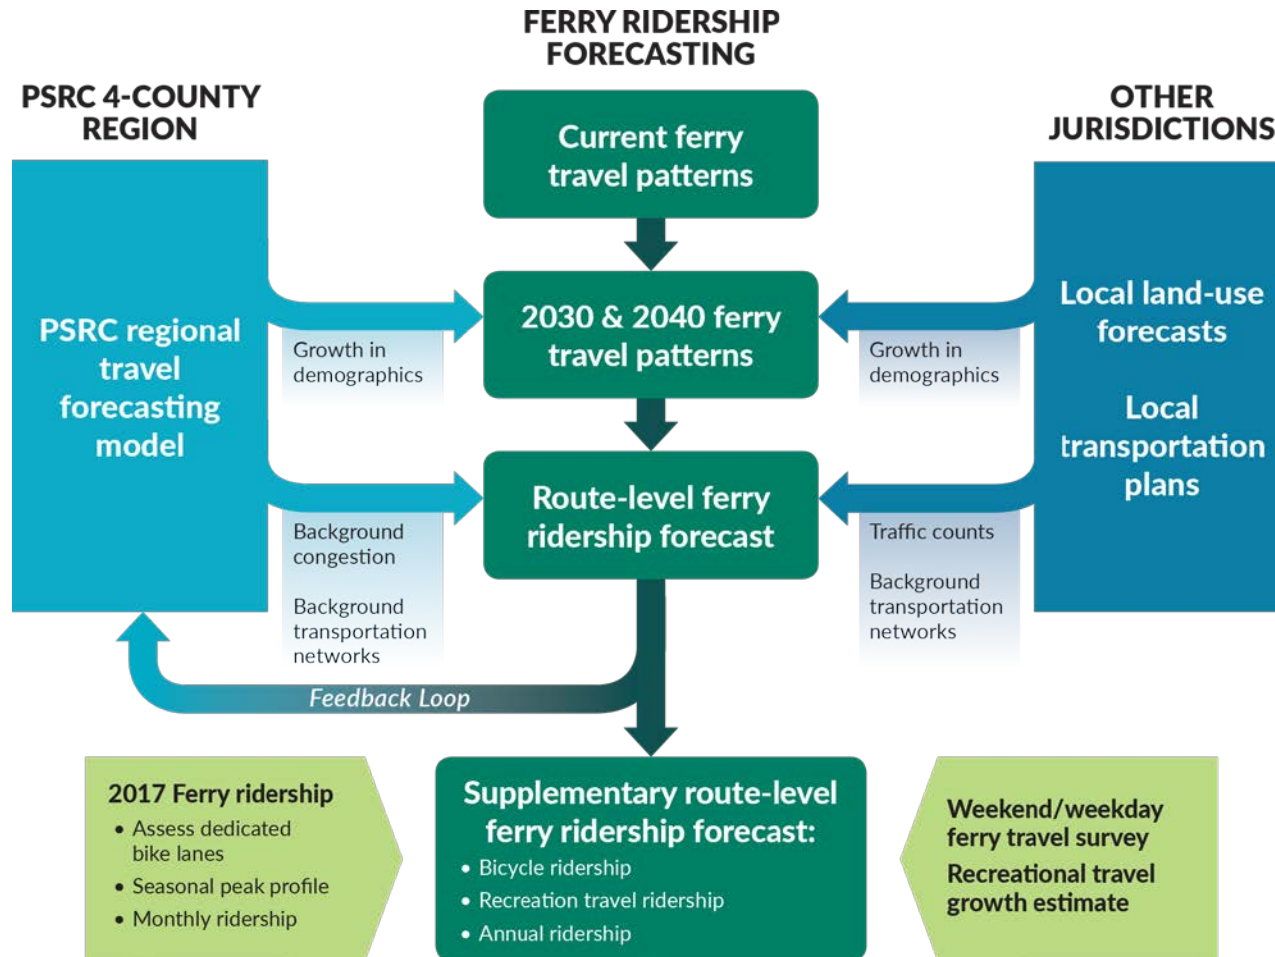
FERRY RIDERSHIP FORECASTING

PSRC 4-COUNTY REGION

OTHER JURISDICTIONS

Current ferry travel patterns

PSRC regional travel forecasting model

2030 & 2040 ferry travel patterns

Local land-use forecasts

Local transportation plans

Growth in demographics

Growth in demographics

Route-level ferry ridership forecast

Background congestion

Background transportation networks

Traffic counts

Background transportation networks

Feedback Loop

2017 Ferry ridership
• Assess dedicated bike lanes
• Seasonal peak profile
• Monthly ridership

Supplementary route-level ferry ridership forecast:
• Bicycle ridership
• Recreation travel ridership
• Annual ridership

Weekend/weekday ferry travel survey

Recreational travel growth estimate